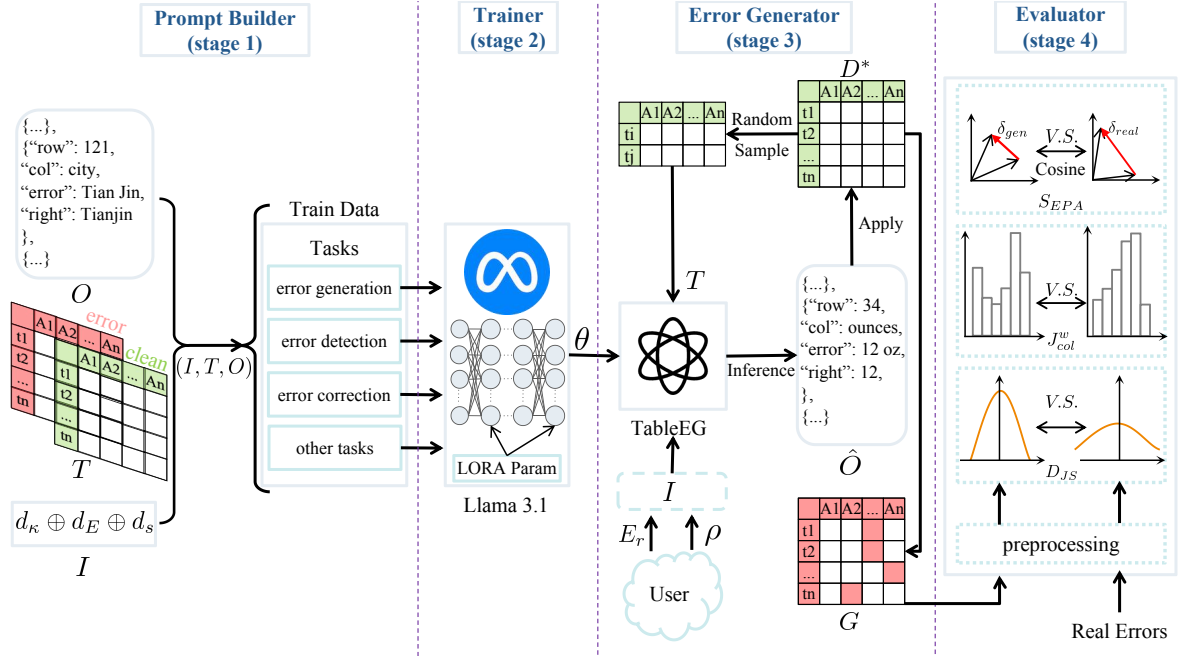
Prompt Builder (stage 1)

Trainer (stage 2)

Error Generator (stage 3)

Evaluator (stage 4)

{...},
{"row": 121,
"col": city,
"error": Tian Jin,
"right": Tianjin
},
{...}

$O$

error

clean

| | A1 | A2 | ... | An |
|---|---|---|---|---|
| t1 | | | | |
| t2 | | | | |
| ... | | | | |
| tn | | | | |

| | A1 | A2 | ... | An |
|---|---|---|---|---|
| t1 | | | | |
| t2 | | | | |
| ... | | | | |
| tn | | | | |

$T$

$d_\kappa \oplus d_E \oplus d_s$

$I$

$(I, T, O)$

Train Data

Tasks

error generation

error detection

error correction

other tasks

LORA Param

Llama 3.1

$\theta$

$T$

| | A1 | A2 | ... | An |
|---|---|---|---|---|
| ti | | | | |
| tj | | | | |

Random Sample

$D^*$

| | A1 | A2 | ... | An |
|---|---|---|---|---|
| t1 | | | | |
| t2 | | | | |
| ... | | | | |
| tn | | | | |

Apply

TableEG

Inference

{...},
{"row": 34,
"col": ounces,
"error": 12 oz,
"right": 12,
},
{...}

$\hat{O}$

$I$

$E_r$

$\rho$

User

| | A1 | A2 | ... | An |
|---|---|---|---|---|
| t1 | | | | |
| t2 | | | | |
| ... | | | | |
| tn | | | | |

$G$

$\delta_{gen}$

$V.S.$

Cosine

$\delta_{real}$

$S_{EPA}$

$V.S.$

$J^w_{col}$

$V.S.$

$D_{JS}$

preprocessing

Real Errors